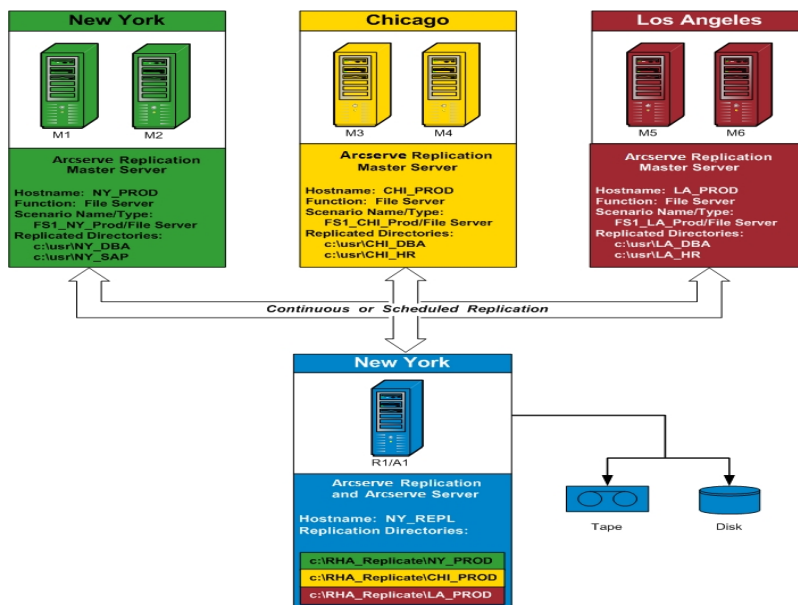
New York

M1 M2

Arcserve Replication Master Server

Hostname: NY_PROD
Function: File Server
Scenario Name/Type:
FS1_NY_Prod/File Server
Replicated Directories:
c:\usr\NY_DBA
c:\usr\NY_SAP

Chicago

M3 M4

Arcserve Replication Master Server

Hostname: CHI_PROD
Function: File Server
Scenario Name/Type:
FS1_CHI_Prod/File Server
Replicated Directories:
c:\usr\CHI_DBA
c:\usr\CHI_HR

Los Angeles

M5 M6

Arcserve Replication Master Server

Hostname: LA_PROD
Function: File Server
Scenario Name/Type:
FS1_LA_Prod/File Server
Replicated Directories:
c:\usr\LA_DBA
c:\usr\LA_HR

Continuous or Scheduled Replication

New York

R1/A1

Arcserve Replication and Arcserve Server

Hostname: NY_REPL
Replication Directories:

c:\RHA_Replicate\NY_PROD
c:\RHA_Replicate\CHI_PROD
c:\RHA_Replicate\LA_PROD

Tape

Disk